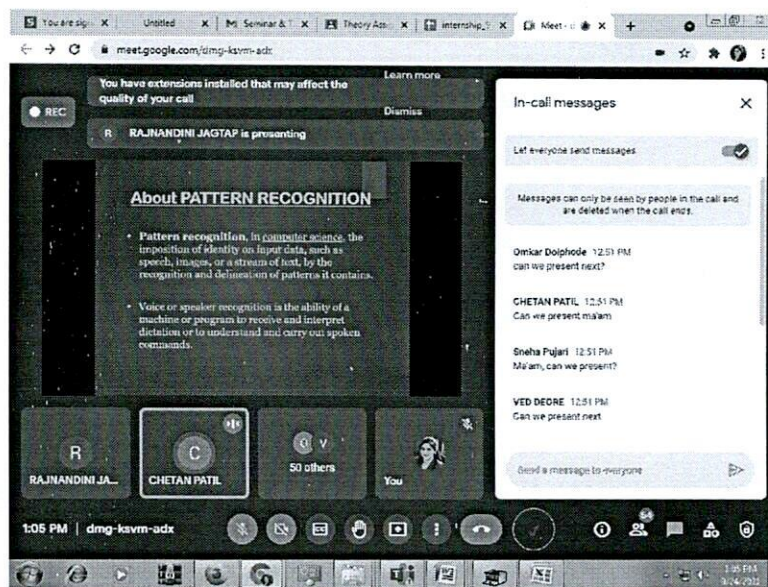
You are sig | Untitled | Seminar & | Theory Ass | internship | Meet -

meet.google.com/dmg-ksvm-adx

You have extensions installed that may affect the quality of your call

Learn more

Dismiss

REC

R RAJNANDINI JAGTAP is presenting

About PATTERN RECOGNITION

• Pattern recognition, in computer science, the imposition of identity on input data, such as speech, images, or a stream of text, by the recognition and delineation of patterns it contains.

• Voice or speaker recognition is the ability of a machine or program to receive and interpret dictation or to understand and carry out spoken commands.

In-call messages

Let everyone send messages

Messages can only be seen by people in the call and are deleted when the call ends.

Omkar Dolphode 12:51 PM
can we present next?

CHETAN PATIL 12:51 PM
Can we present ma'am

Sneha Pujari 12:51 PM
Ma'am, can we present?

VED DEORE 12:51 PM
Can we present next

Send a message to everyone

R
RAJNANDINI JA...

C
CHETAN PATIL

V
50 others

You

1:05 PM | dmg-ksvm-adx

54

1:05 PM
3/24/2022